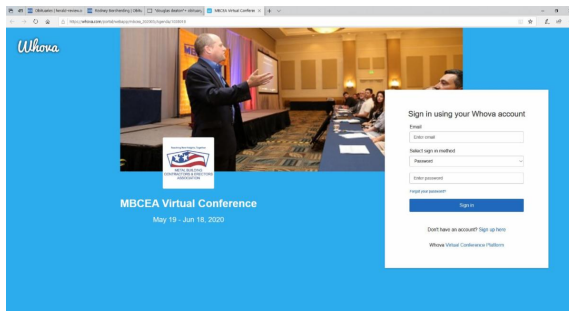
Obituaries | Herald-reviews | Rodney Nordsending | Bitly | "douglas deaton" + obituary | MBCEA Virtual Conferen

https://whova.com/portal/webapp/mbcea_202005/Agenda/1028018

Whova

METAL BUILDING CONTRACTORS & ERECTORS ASSOCIATION

MBCEA Virtual Conference

May 19 - Jun 18, 2020

Sign in using your Whova account

Email

Enter email

Select sign in method

Password

Enter password

Forgot your password?

Sign in

Don't have an account? Sign up here!

Whova Virtual Conference Platform